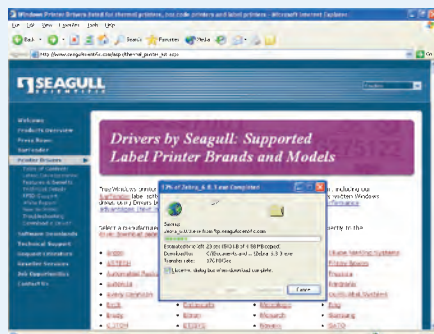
Windows Printer Drivers listed for thermal printers, bar code printers and label printers - Microsoft Internet Explorer

File Edit View Favorites Tools Help

Back Search Favorites Media

http://www.seagullscientific.com/aspx/thermal_printer_list.aspx

SEAGULL SCIENTIFIC

Welcome
Products Overview
Press Room
Purchase
Printer Drivers
Table of Contents
Latest Downloads
Features & Benefits
Technical Details
RFID Support
Who Needs
How to Order
Troubleshooting
Download a Driver
Software Downloads
Technical Support
Support Libraries
Reseller Services
Job Opportunities
Contact Us

Drivers by Seagull: Supported Label Printer Brands and Models

Free Windows printer drivers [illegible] including our BarTender label software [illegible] system Windows drivers by Drivers by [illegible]
Advantages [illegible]

Select a manufacturer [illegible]

Avery
ATRAIN
Automation Partners
Autonica
Avery Dennison
Birch
Brady
C.ITOH

Datamax
Datasouth
Eltron
EDISYS

Meto
Mettler
Monarch
Novexx

Printronix
Primera
Sato
Samsung
Zebra

5% of Zebra_6.0.3.exe Completed

Saving:
zebra_6.0.3.exe from ftp.seagullscientific.com

Estimated time left 23 sec (800 KB of 1.18 MB copied)
Download to: C:\Documents and ...\Zebra_6.0.3.exe
Transfer rate: 37.0 KB/Sec

Close this dialog box when download completes

Cancel